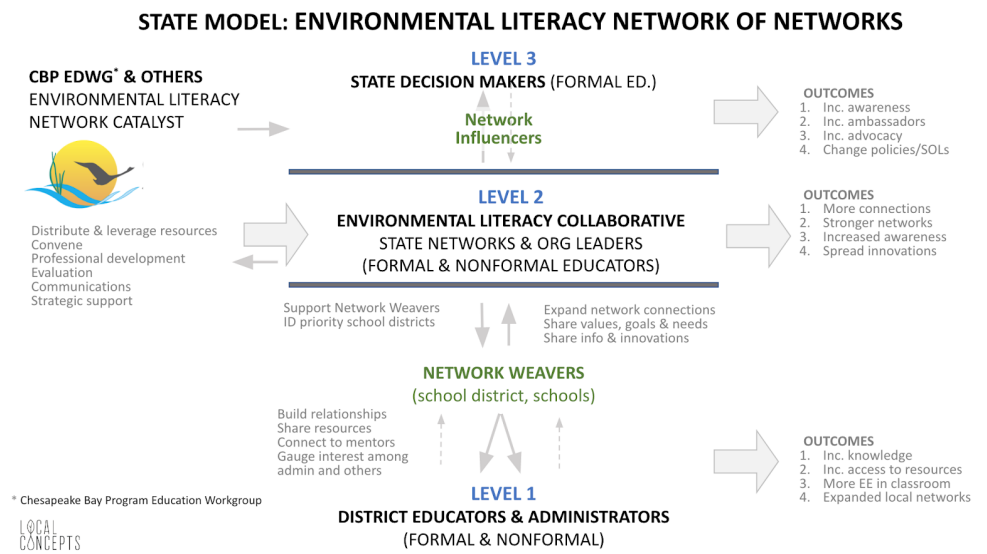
STATE MODEL: ENVIRONMENTAL LITERACY NETWORK OF NETWORKS

CBP EDWG* & OTHERS
ENVIRONMENTAL LITERACY NETWORK CATALYST

LEVEL 3
STATE DECISION MAKERS (FORMAL ED.)

Network Influencers

OUTCOMES
1. Inc. awareness
2. Inc. ambassadors
3. Inc. advocacy
4. Change policies/SOLs

Distribute & leverage resources
Convene
Professional development
Evaluation
Communications
Strategic support

LEVEL 2
ENVIRONMENTAL LITERACY COLLABORATIVE
STATE NETWORKS & ORG LEADERS
(FORMAL & NONFORMAL EDUCATORS)

OUTCOMES
1. More connections
2. Stronger networks
3. Increased awareness
4. Spread innovations

Support Network Weavers
ID priority school districts

Expand network connections
Share values, goals & needs
Share info & innovations

NETWORK WEAVERS
(school district, schools)

Build relationships
Share resources
Connect to mentors
Gauge interest among admin and others

OUTCOMES
1. Inc. knowledge
2. Inc. access to resources
3. More EE in classroom
4. Expanded local networks

* Chesapeake Bay Program Education Workgroup

LEVEL 1
DISTRICT EDUCATORS & ADMINISTRATORS
(FORMAL & NONFORMAL)

LOCAL CONCEPTS